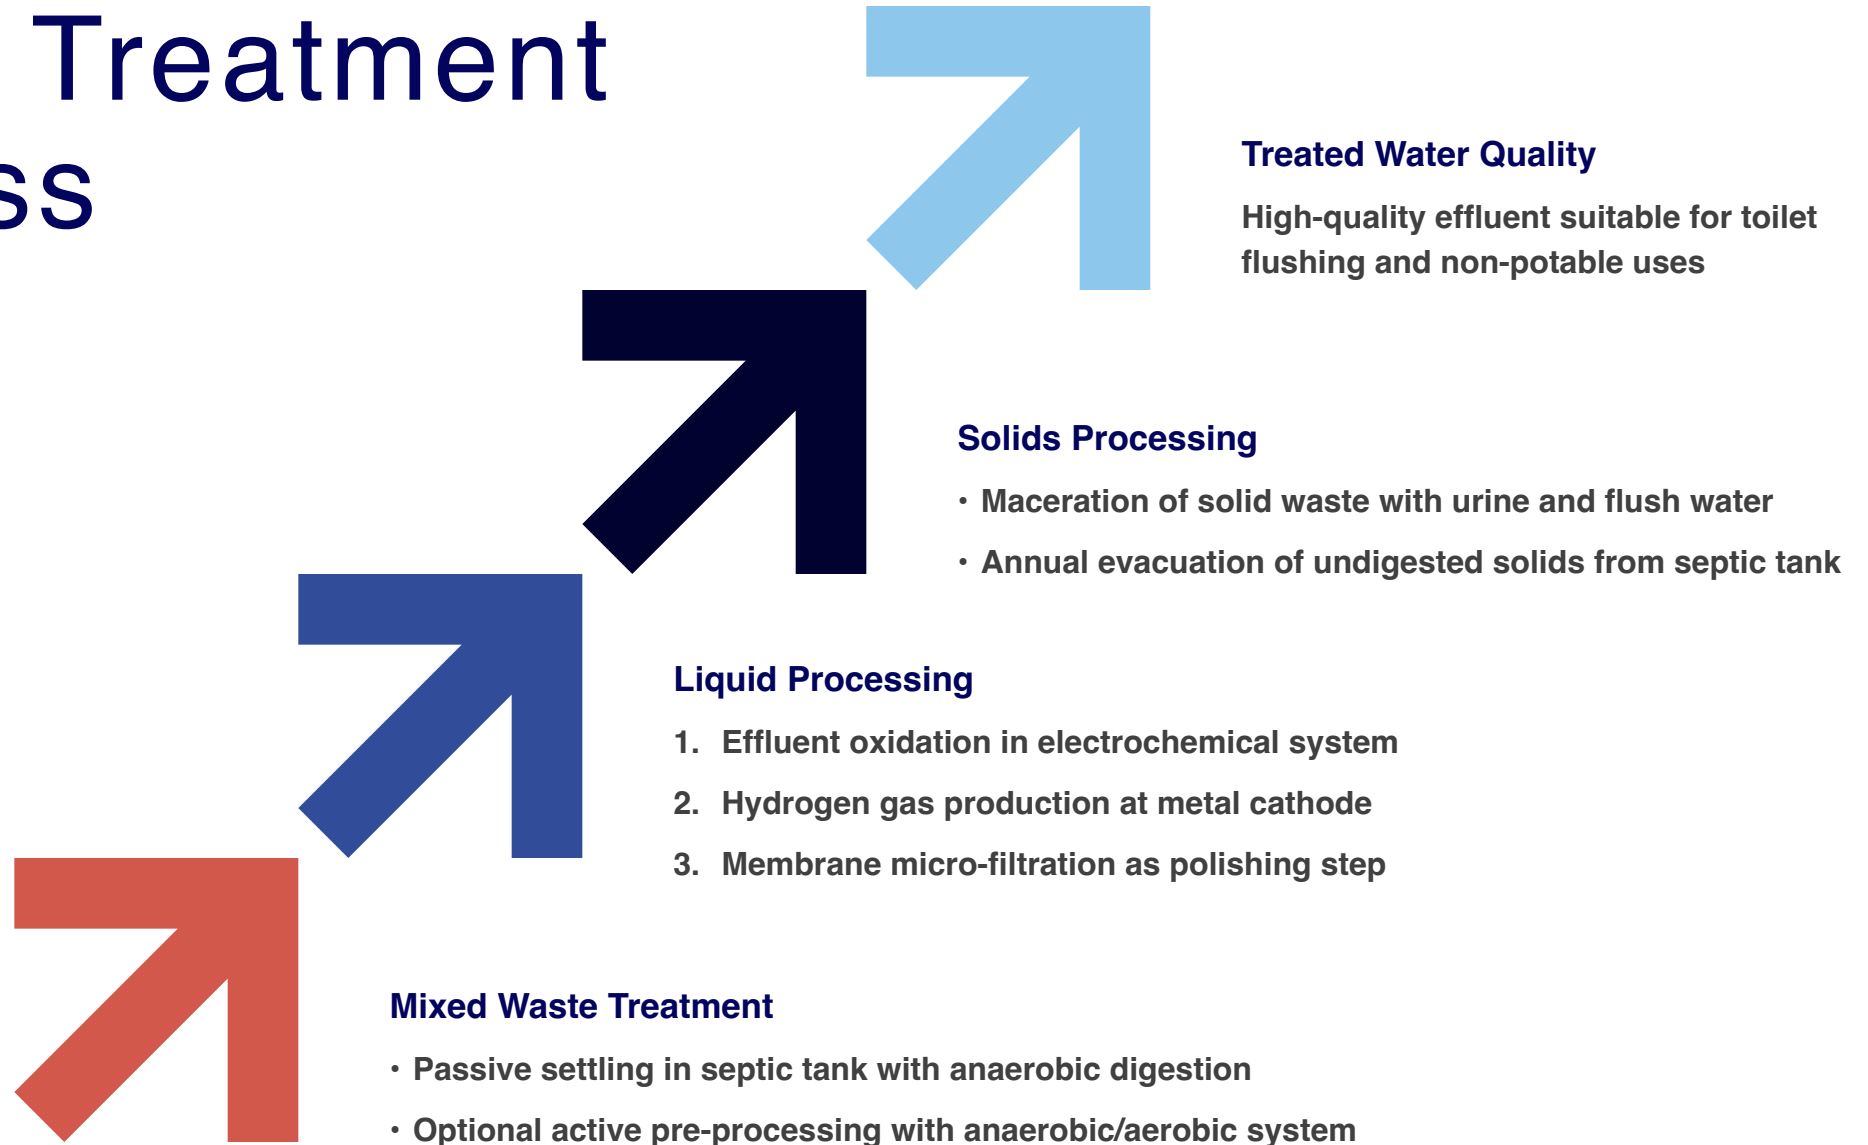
Treatment
ss

Treated Water Quality

High-quality effluent suitable for toilet flushing and non-potable uses

Solids Processing

• Maceration of solid waste with urine and flush water

• Annual evacuation of undigested solids from septic tank

Liquid Processing

1. Effluent oxidation in electrochemical system

2. Hydrogen gas production at metal cathode

3. Membrane micro-filtration as polishing step

Mixed Waste Treatment

• Passive settling in septic tank with anaerobic digestion

• Optional active pre-processing with anaerobic/aerobic system